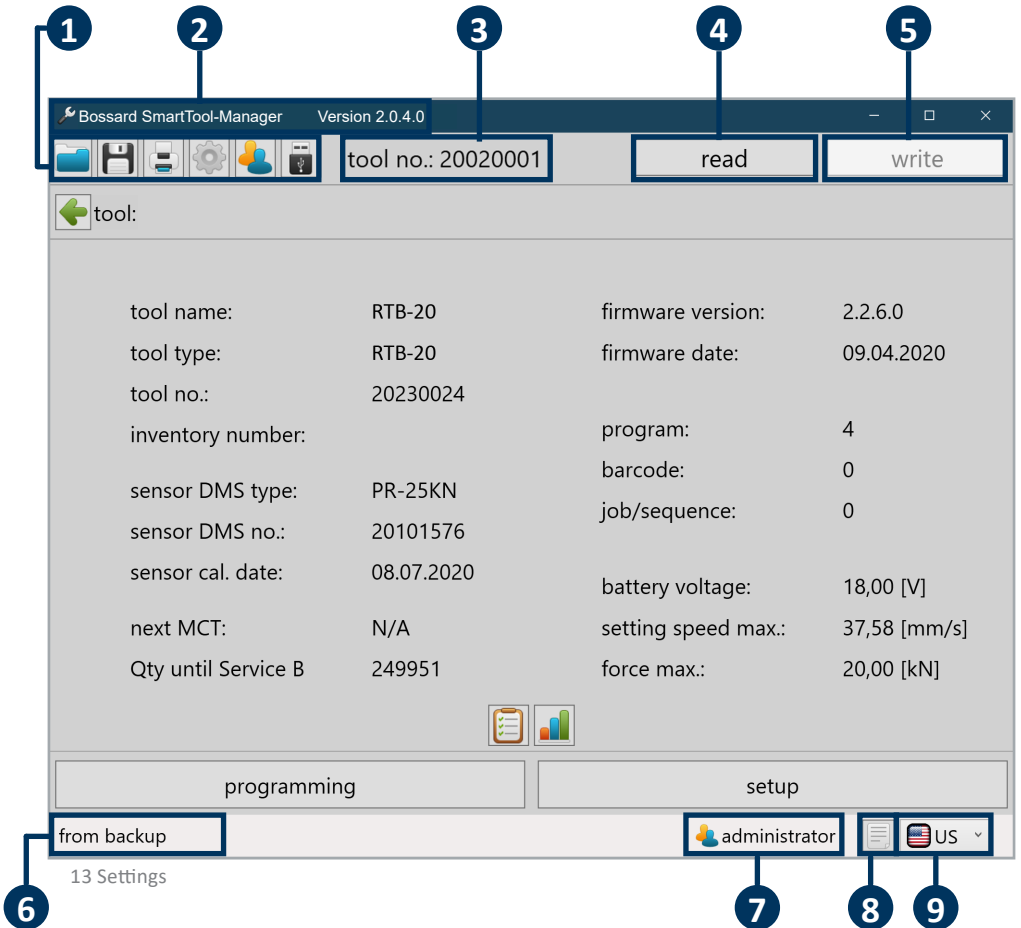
1 2 3 4 5

Bossard SmartTool-Manager Version 2.0.4.0

tool no.: 20020001 read write

tool:

| | | | |
|---|---|---|---|
| tool name: | RTB-20 | firmware version: | 2.2.6.0 |
| tool type: | RTB-20 | firmware date: | 09.04.2020 |
| tool no.: | 20230024 | | |
| inventory number: | | program: | 4 |
| | | barcode: | 0 |
| sensor DMS type: | PR-25KN | job/sequence: | 0 |
| sensor DMS no.: | 20101576 | | |
| sensor cal. date: | 08.07.2020 | battery voltage: | 18,00 [V] |
| next MCT: | N/A | setting speed max.: | 37,58 [mm/s] |
| Qty until Service B | 249951 | force max.: | 20,00 [kN] |

programming setup

from backup administrator US

13 Settings

6 7 8 9